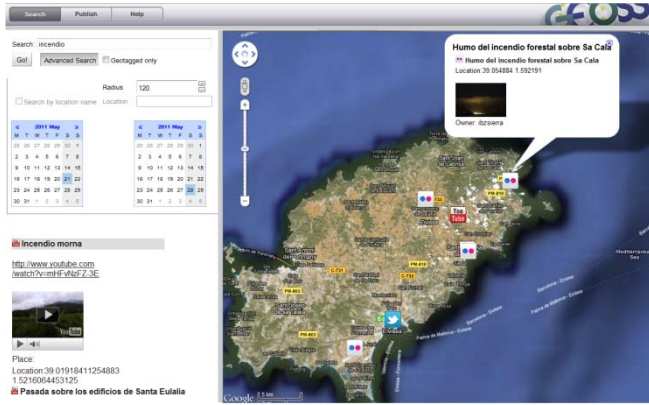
Search Publish Help

Search: incendio

Go! Advanced Search Geotagged only

Radius 120

Search by location name Location

| « | 2011 May | | | | | » |
|---|---|---|---|---|---|---|
| M | T | W | T | F | S | S |
| 25 | 26 | 27 | 28 | 29 | 30 | 1 |
| 2 | 3 | 4 | 5 | 6 | 7 | 8 |
| 9 | 10 | 11 | 12 | 13 | 14 | 15 |
| 16 | 17 | 18 | 19 | 20 | 21 | 22 |
| 23 | 24 | 25 | 26 | 27 | 28 | 29 |
| 30 | 31 | 1 | 2 | 3 | 4 | 5 |

| « | 2011 May | | | | | » |
|---|---|---|---|---|---|---|
| M | T | W | T | F | S | S |
| 25 | 26 | 27 | 28 | 29 | 30 | 1 |
| 2 | 3 | 4 | 5 | 6 | 7 | 8 |
| 9 | 10 | 11 | 12 | 13 | 14 | 15 |
| 16 | 17 | 18 | 19 | 20 | 21 | 22 |
| 23 | 24 | 25 | 26 | 27 | 28 | 29 |
| 30 | 31 | 1 | 2 | 3 | 4 | 5 |

Incendio morna

http://www.youtube.com/watch?v=mHFvNzFZ-3E

Place:
Location:39.01918411254883 1.5216064453125

Pasada sobre los edificios de Santa Eulalia

Humo del incendio forestal sobre Sa Cala

Humo del incendio forestal sobre Sa Cala

Location:39.054884 1.592191

Owner: ibzsierra

Google